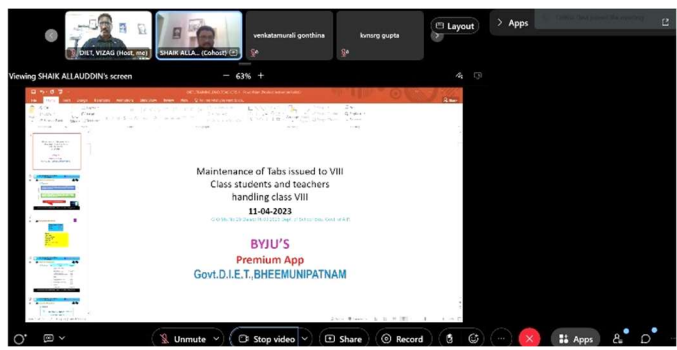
DIET, VIZAG (Host, me)

SHAIK ALLA... (Cohost)

venkatamurali gonthina

kvnsrg gupta

Layout

Apps

Viewing SHAIK ALLAUDDIN's screen

63%

Maintenance of Tabs issued to VIII Class students and teachers handling class VIII

11-04-2023

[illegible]

BYJU'S

Premium App

Govt.D.I.E.T.,BHEEMUNIPATNAM

Unmute

Stop video

Share

Record

Apps